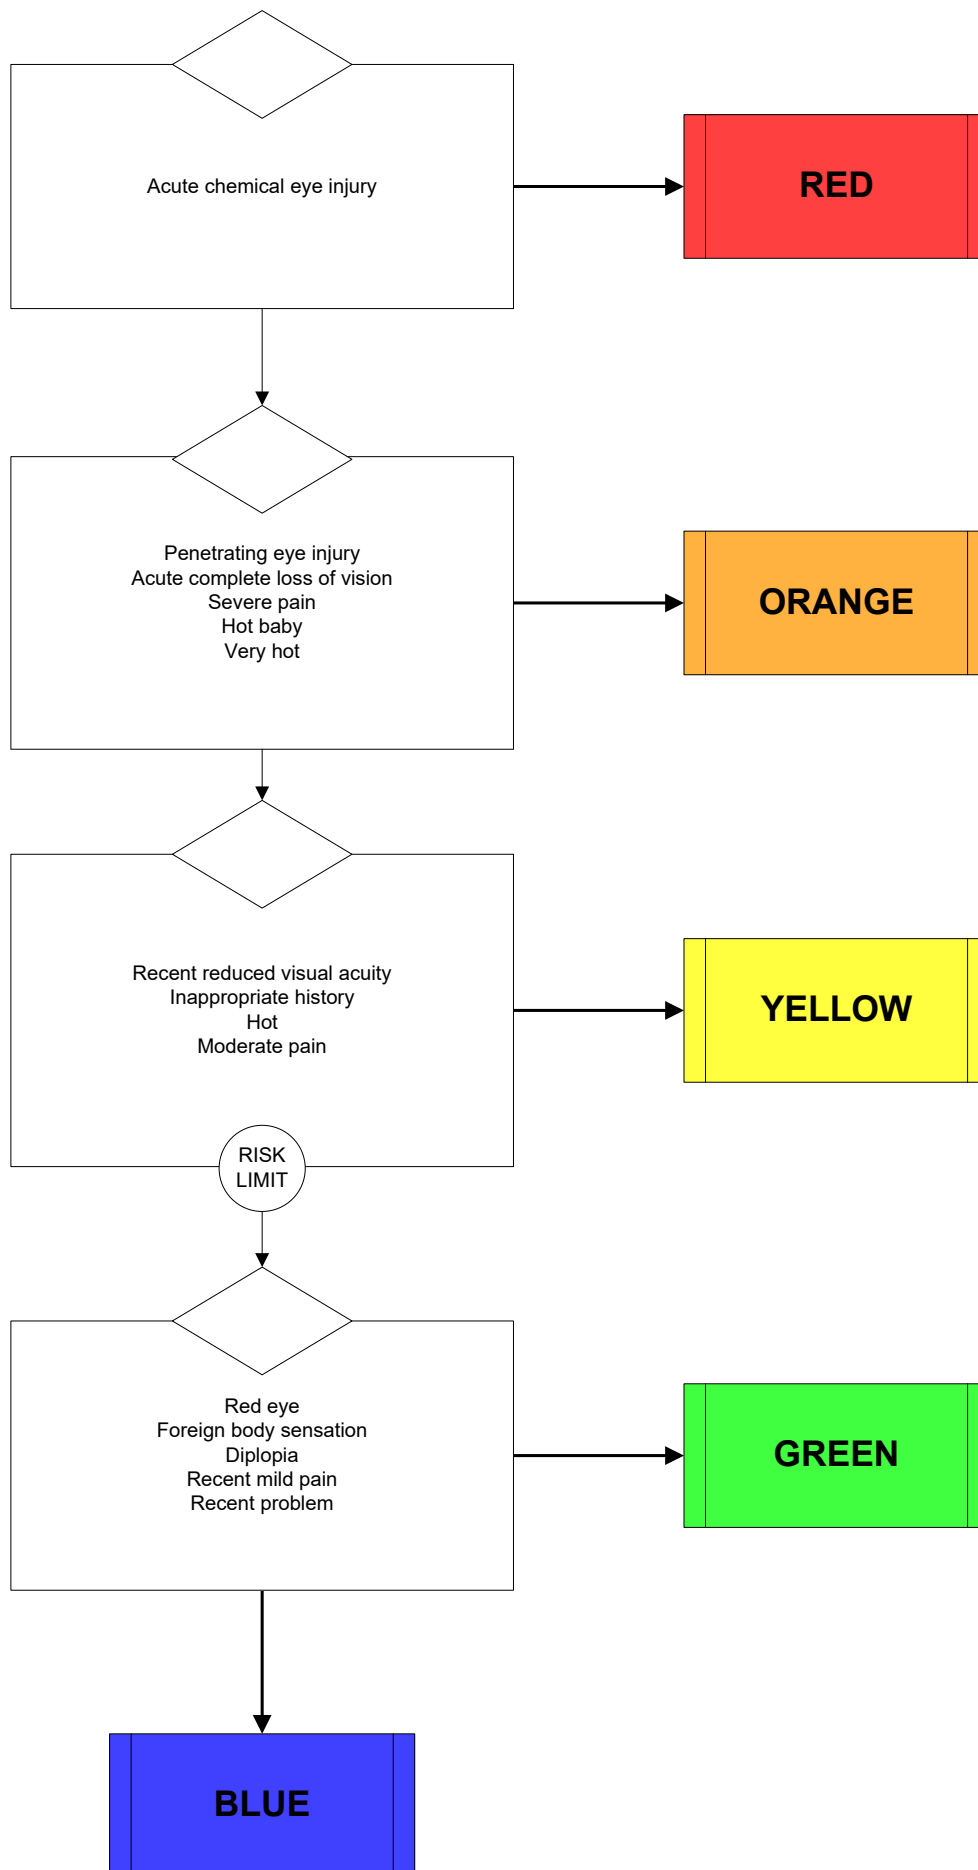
Acute chemical eye injury

RED

Penetrating eye injury
Acute complete loss of vision
Severe pain
Hot baby
Very hot

ORANGE

Recent reduced visual acuity
Inappropriate history
Hot
Moderate pain

YELLOW

RISK LIMIT

Red eye
Foreign body sensation
Diplopia
Recent mild pain
Recent problem

GREEN

BLUE